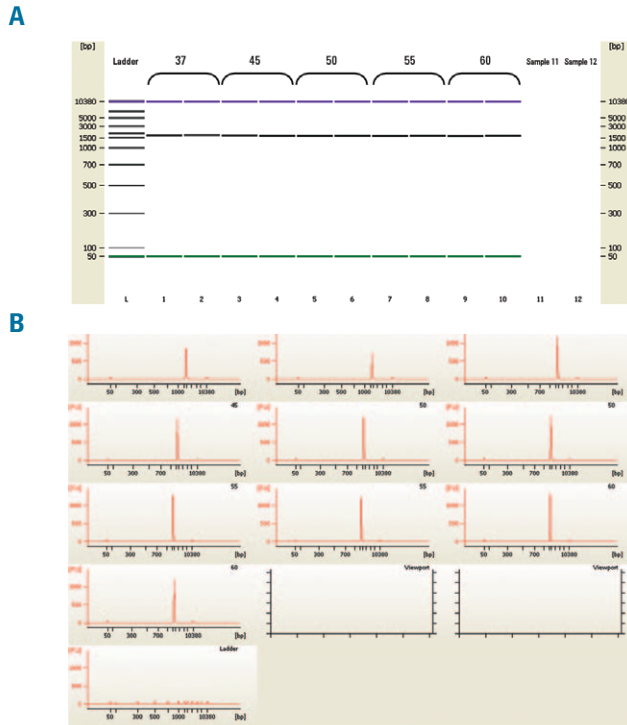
A

[bp] Ladder 37 45 50 55 60 Sample 11 Sample 12 [bp]

10380 5000 3000 1500 1000 700 500 300 100 50

10380 5000 3000 1500 1000 700 500 300 100 50

L 1 2 3 4 5 6 7 8 9 10 11 12

B

50 300 1000 10380 [bp]

50 300 500 1000 10380 [bp]

50 300 10380 [bp]

[FU] 45 50 700 10380 [bp]

[FU] 50 50 300 700 10380 [bp]

[FU] 50 50 300 700 10380 [bp]

[FU] 55 50 300 700 10380 [bp]

[FU] 55 50 300 700 10380 [bp]

[FU] 60 50 300 700 10380 [bp]

[FU] 60 50 300 700 10380 [bp]

Viewport

Viewport

[FU] Ladder 50 300 500 1000 10380 [bp]